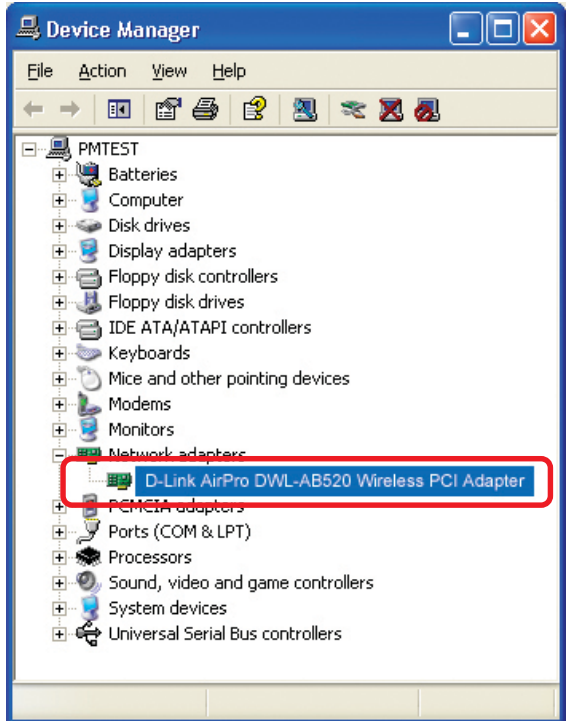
Device Manager

File Action View Help

PMTEST
Batteries
Computer
Disk drives
Display adapters
Floppy disk controllers
Floppy disk drives
IDE ATA/ATAPI controllers
Keyboards
Mice and other pointing devices
Modems
Monitors
Network adapters
D-Link AirPro DWL-AB520 Wireless PCI Adapter
PCMCIA adapters
Ports (COM & LPT)
Processors
Sound, video and game controllers
System devices
Universal Serial Bus controllers